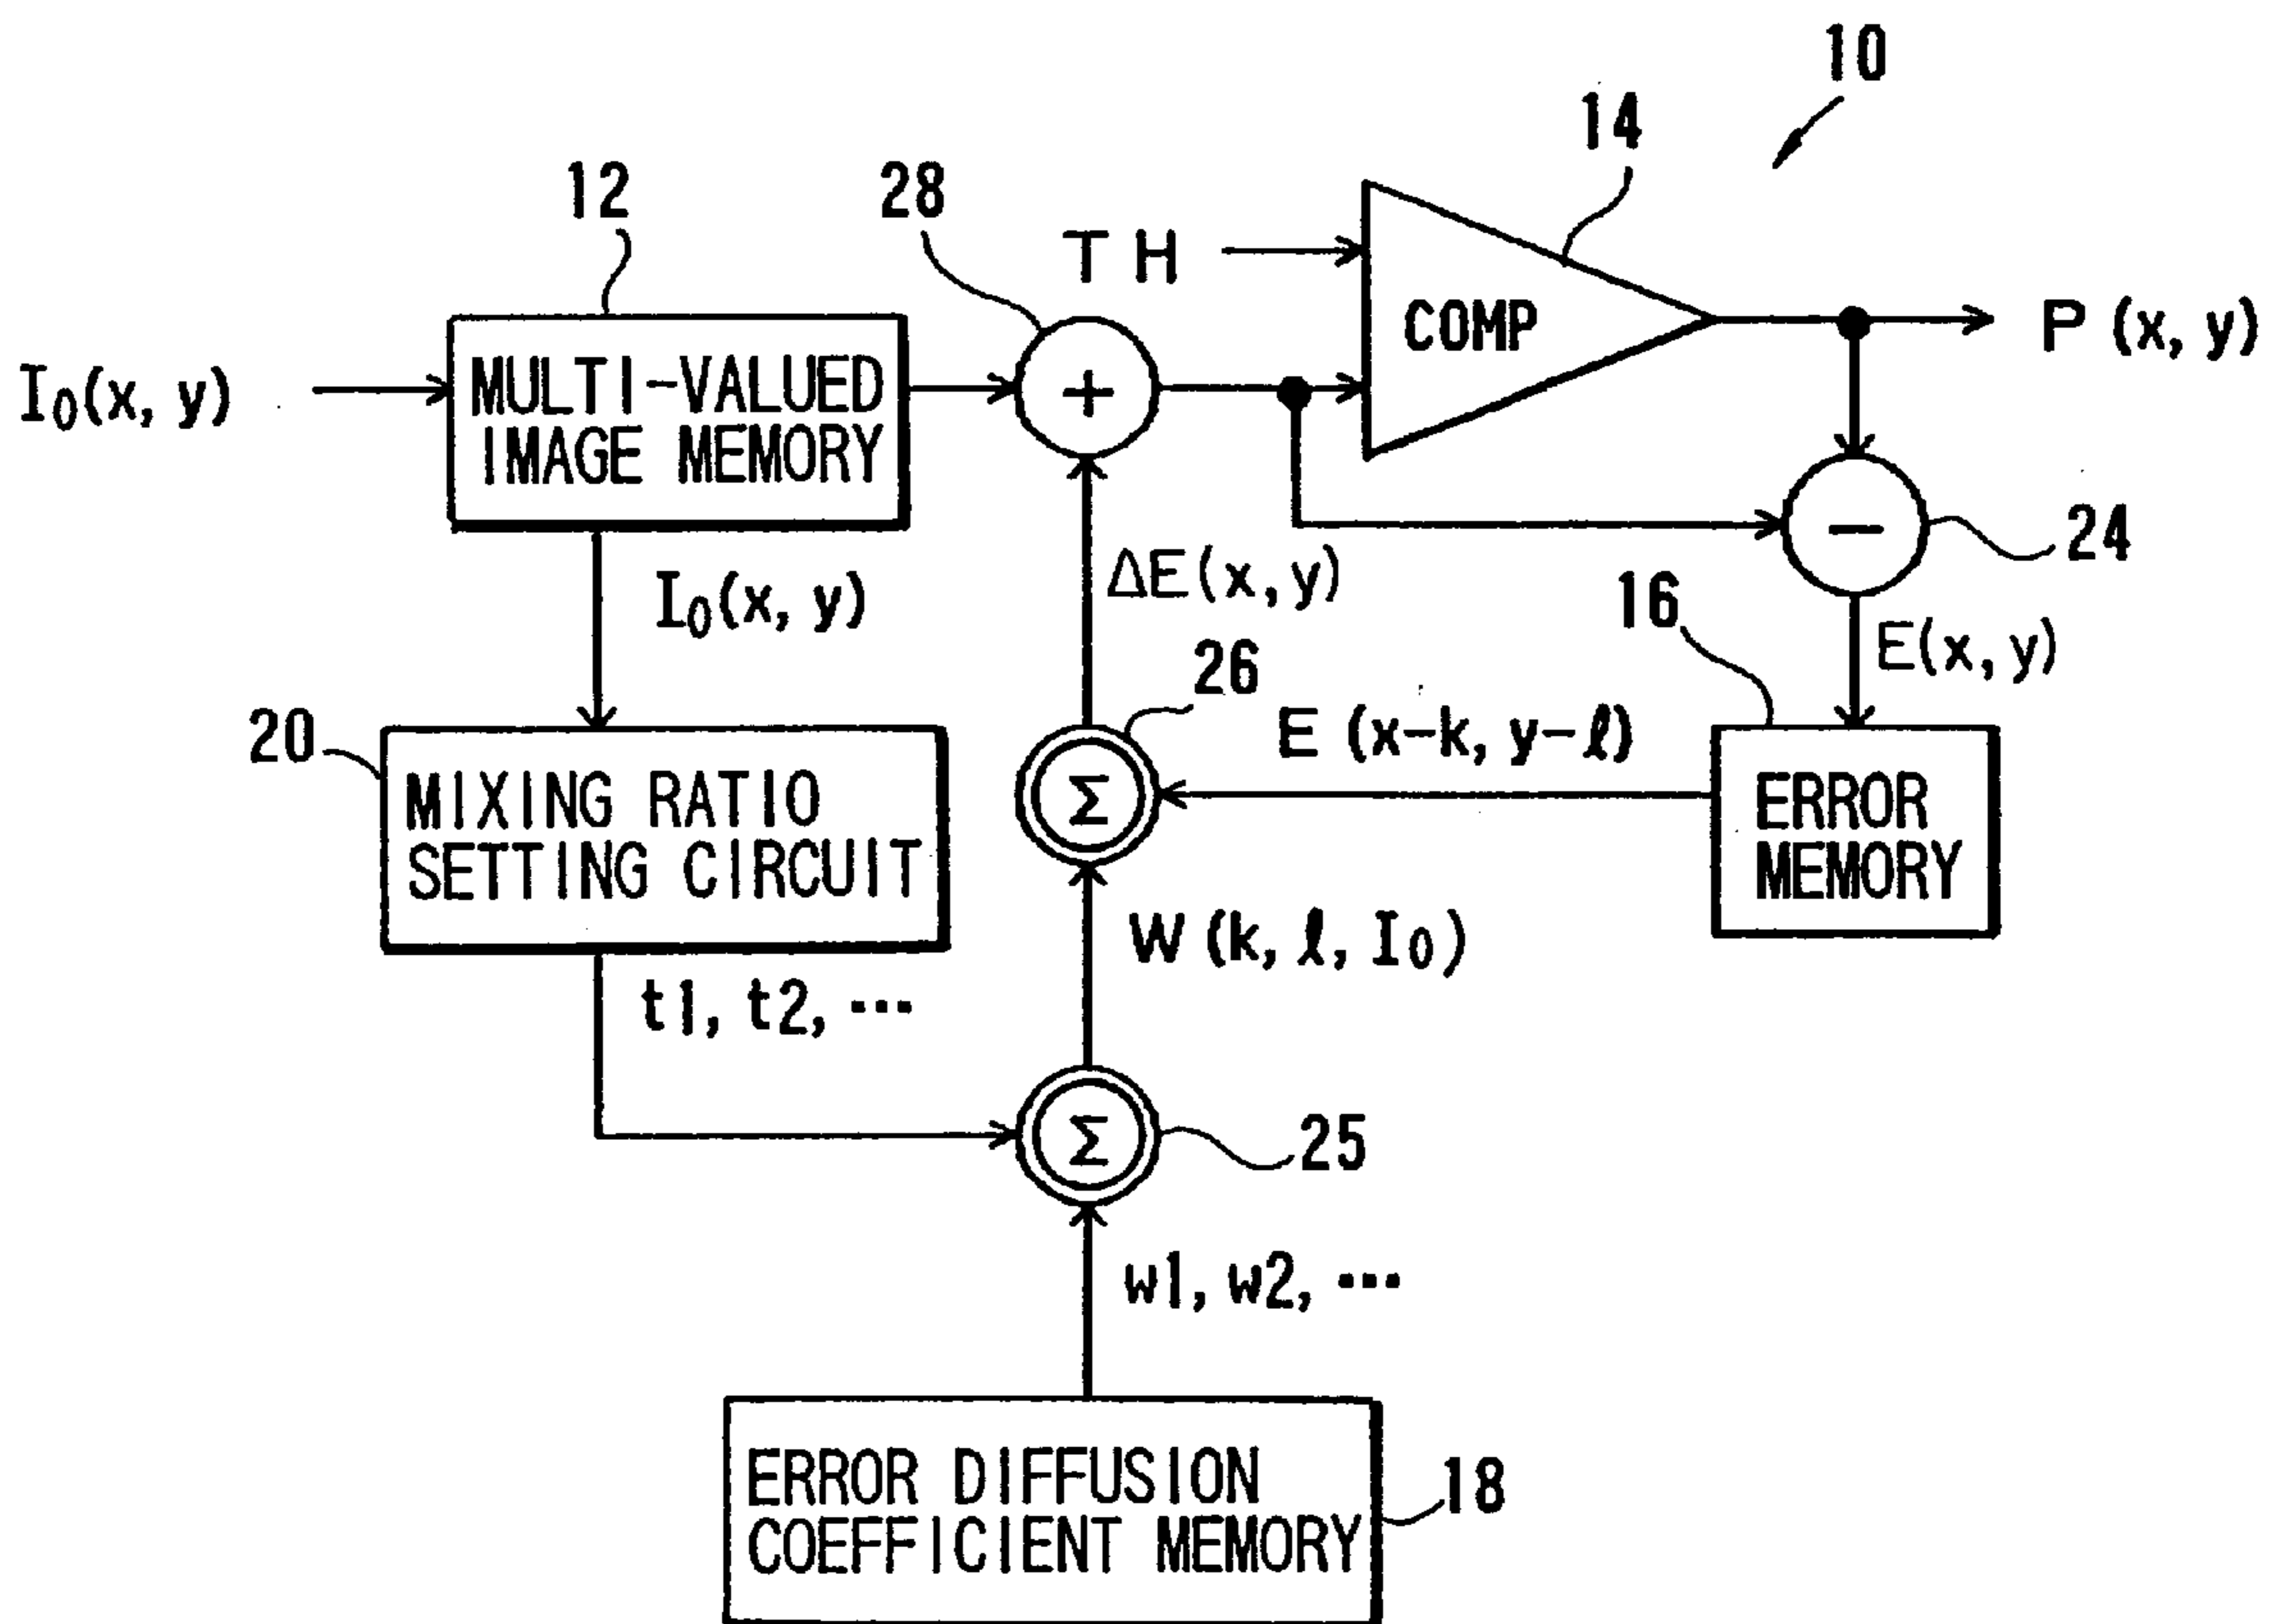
10

14

12

28

T H

COMP

P (x, y)

$I_0(x, y)$

MULTI-VALUED IMAGE MEMORY

+

−

24

$\Delta E(x, y)$

$I_0(x, y)$

16

E(x, y)

26

20

$E (x-k, y-\ell)$

MIXING RATIO SETTING CIRCUIT

Σ

ERROR MEMORY

$W (k, \ell, I_0)$

t1, t2, ···

Σ

25

w1, w2, ···

ERROR DIFFUSION COEFFICIENT MEMORY

18